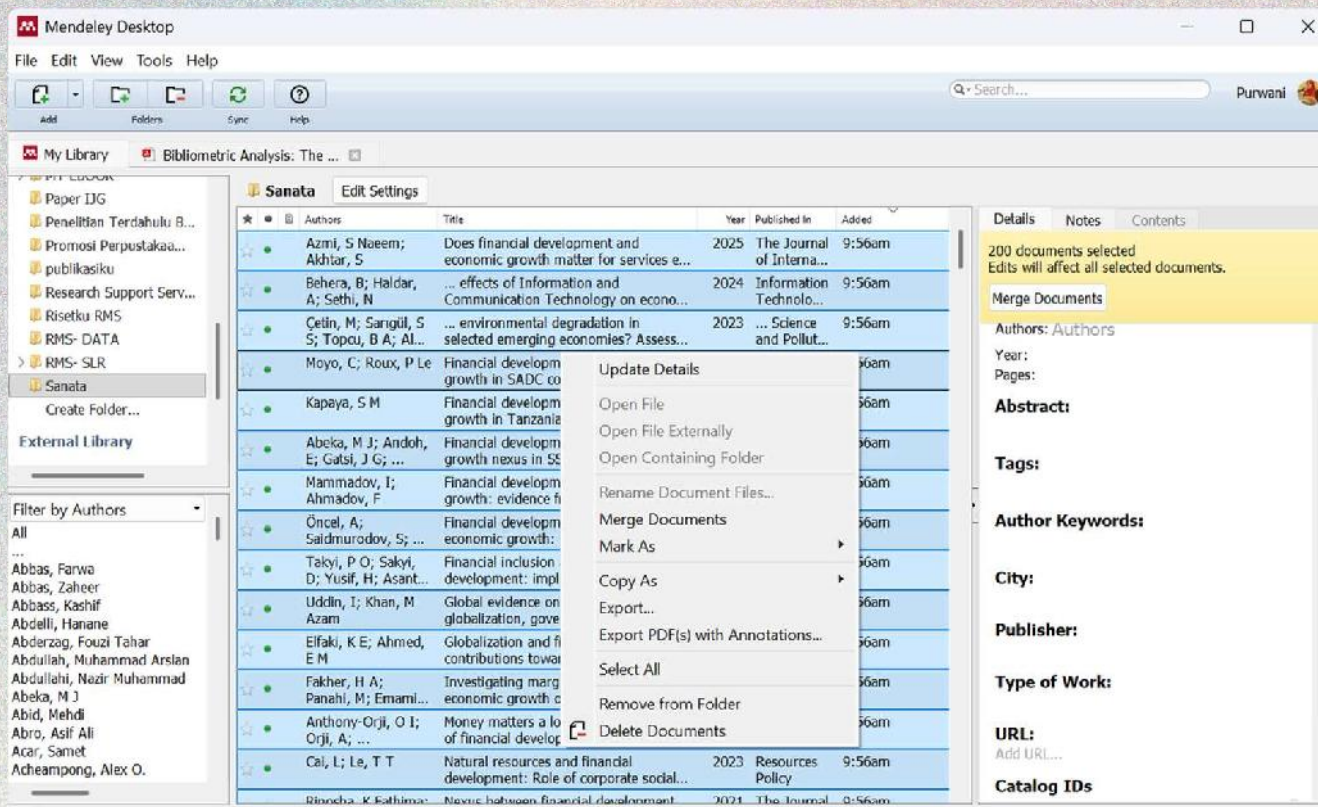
Mendeley Desktop

File Edit View Tools Help

Add Folders Sync Help

Search...

Purwani

My Library Bibliometric Analysis: The ...

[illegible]
Paper IJG
Penelitian Terdahulu B...
Promosi Perpustakaa...
publikasiku
Research Support Serv...
Risetku RMS
RMS- DATA
RMS- SLR
Sanata
Create Folder...

External Library

Filter by Authors
All
...
Abbas, Farwa
Abbas, Zaheer
Abbass, Kashif
Abdelli, Hanane
Abderzag, Fouzi Tahar
Abdullah, Muhammad Arslan
Abdullahi, Nazir Muhammad
Abeka, M J
Abid, Mehdi
Abro, Asif Ali
Acar, Samet
Acheampong, Alex O.

Sanata Edit Settings

| Authors | Title | Year | Published In | Added |
|---|---|---|---|---|
| Azmi, S Naeem; Akhtar, S | Does financial development and economic growth matter for services e... | 2025 | The Journal of Interna... | 9:56am |
| Behera, B; Haldar, A; Sethi, N | ... effects of Information and Communication Technology on econo... | 2024 | Information Technolo... | 9:56am |
| Çetin, M; Sarıgül, S S; Topcu, B A; Al... | ... environmental degradation in selected emerging economies? Assess... | 2023 | ... Science and Pollut... | 9:56am |
| Moyo, C; Roux, P Le | Financial developm growth in SADC co | | | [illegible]6am |
| Kapaya, S M | Financial developm growth in Tanzania | | | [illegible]6am |
| Abeka, M J; Andoh, E; Gatsi, J G; ... | Financial developm growth nexus in SS | | | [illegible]6am |
| Mammadov, I; Ahmadov, F | Financial developm growth: evidence f | | | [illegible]6am |
| Öncel, A; Saidmurodov, S; ... | Financial developm economic growth: | | | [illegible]6am |
| Takyi, P O; Sakyi, D; Yusif, H; Asant... | Financial inclusion development: impl | | | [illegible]6am |
| Uddin, I; Khan, M Azam | Global evidence on globalization, gove | | | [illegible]6am |
| Elfaki, K E; Ahmed, E M | Globalization and fi contributions towar | | | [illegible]6am |
| Fakher, H A; Panahi, M; Emami... | Investigating marg economic growth c | | | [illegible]6am |
| Anthony-Orji, O I; Orji, A; ... | Money matters a lo of financial develop | | | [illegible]6am |
| Cai, L; Le, T T | Natural resources and financial development: Role of corporate social... | 2023 | Resources Policy | 9:56am |
| Rinosha, K Fathima; | Nexus between financial development | 2021 | The Journal | 9:56am |

Update Details
Open File
Open File Externally
Open Containing Folder
Rename Document Files...
Merge Documents
Mark As
Copy As
Export...
Export PDF(s) with Annotations...
Select All
Remove from Folder
Delete Documents

Details Notes Contents

200 documents selected
Edits will affect all selected documents.

Merge Documents

Authors: Authors
Year:
Pages:

Abstract:

Tags:

Author Keywords:

City:

Publisher:

Type of Work:

URL:
Add URL...

Catalog IDs